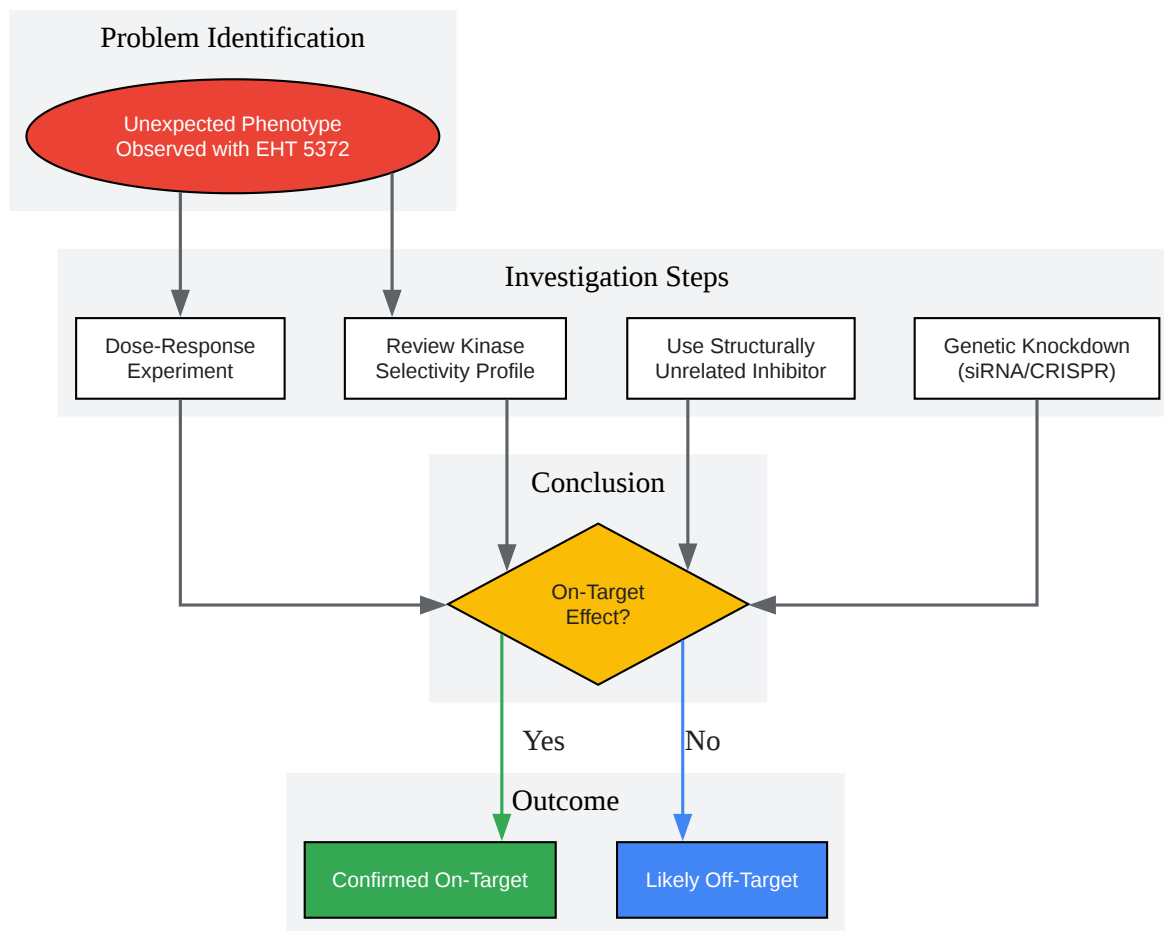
Problem Identification

Unexpected Phenotype Observed with EHT 5372

Investigation Steps

Dose-Response Experiment

Review Kinase Selectivity Profile

Use Structurally Unrelated Inhibitor

Genetic Knockdown (siRNA/CRISPR)

Conclusion

On-Target Effect?

Yes

No

Outcome

Confirmed On-Target

Likely Off-Target